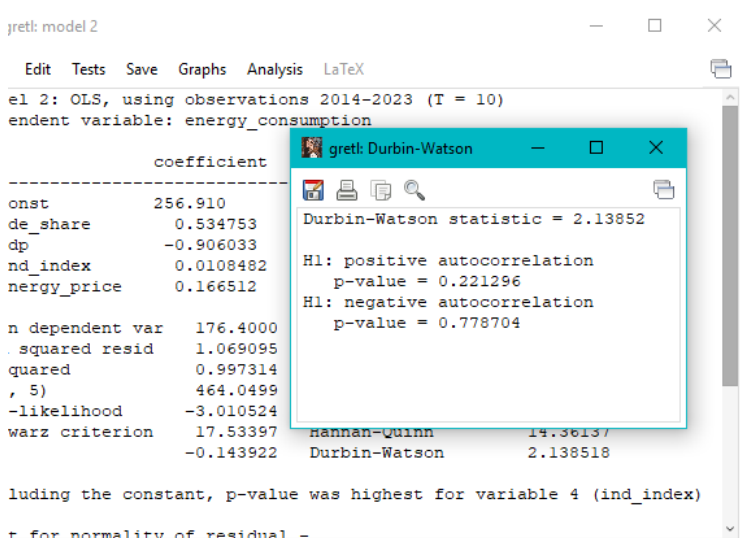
gretl: model 2

Edit Tests Save Graphs Analysis LaTeX

el 2: OLS, using observations 2014-2023 (T = 10)
endent variable: energy_consumption

coefficient

onst 256.910
de_share 0.534753
dp −0.906033
nd_index 0.0108482
nergy_price 0.166512

n dependent var 176.4000
squared resid 1.069095
quared 0.997314
, 5) 464.0499
-likelihood −3.010524
warz criterion 17.53397 Hannan-Quinn 14.36137
−0.143922 Durbin-Watson 2.138518

luding the constant, p-value was highest for variable 4 (ind_index)

gretl: Durbin-Watson

Durbin-Watson statistic = 2.13852

H1: positive autocorrelation
p-value = 0.221296
H1: negative autocorrelation
p-value = 0.778704